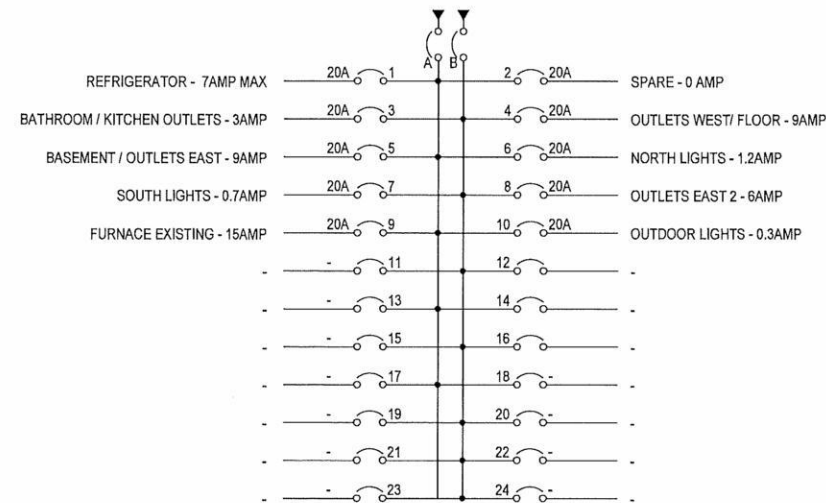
A B

REFRIGERATOR - 7AMP MAX 20A 1
2 20A SPARE - 0 AMP

BATHROOM / KITCHEN OUTLETS - 3AMP 20A 3
4 20A OUTLETS WEST/ FLOOR - 9AMP

BASEMENT / OUTLETS EAST - 9AMP 20A 5
6 20A NORTH LIGHTS - 1.2AMP

SOUTH LIGHTS - 0.7AMP 20A 7
8 20A OUTLETS EAST 2 - 6AMP

FURNACE EXISTING - 15AMP 20A 9
10 20A OUTDOOR LIGHTS - 0.3AMP

- - 11
12 -

- - 13
14 -

- - 15
16 -

- - 17
18 - -

- - 19
20 - -

- - 21
22 - -

- - 23
24 - -